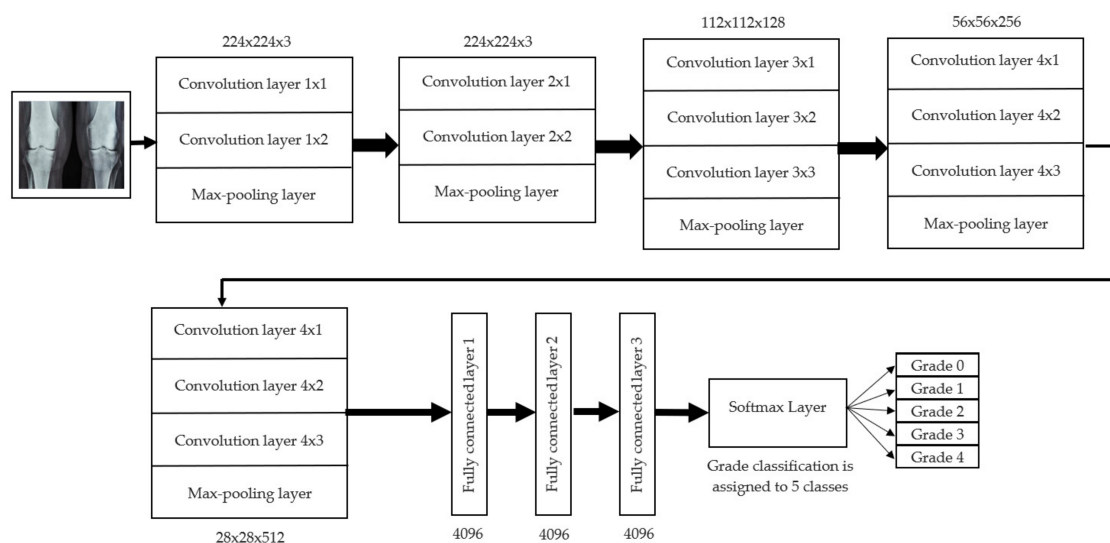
224x224x3

Convolution layer 1x1

Convolution layer 1x2

Max-pooling layer

224x224x3

Convolution layer 2x1

Convolution layer 2x2

Max-pooling layer

112x112x128

Convolution layer 3x1

Convolution layer 3x2

Convolution layer 3x3

Max-pooling layer

56x56x256

Convolution layer 4x1

Convolution layer 4x2

Convolution layer 4x3

Max-pooling layer

Convolution layer 4x1

Convolution layer 4x2

Convolution layer 4x3

Max-pooling layer

28x28x512

Fully connected layer 1

4096

Fully connected layer 2

4096

Fully connected layer 3

4096

Softmax Layer

Grade classification is assigned to 5 classes

Grade 0

Grade 1

Grade 2

Grade 3

Grade 4